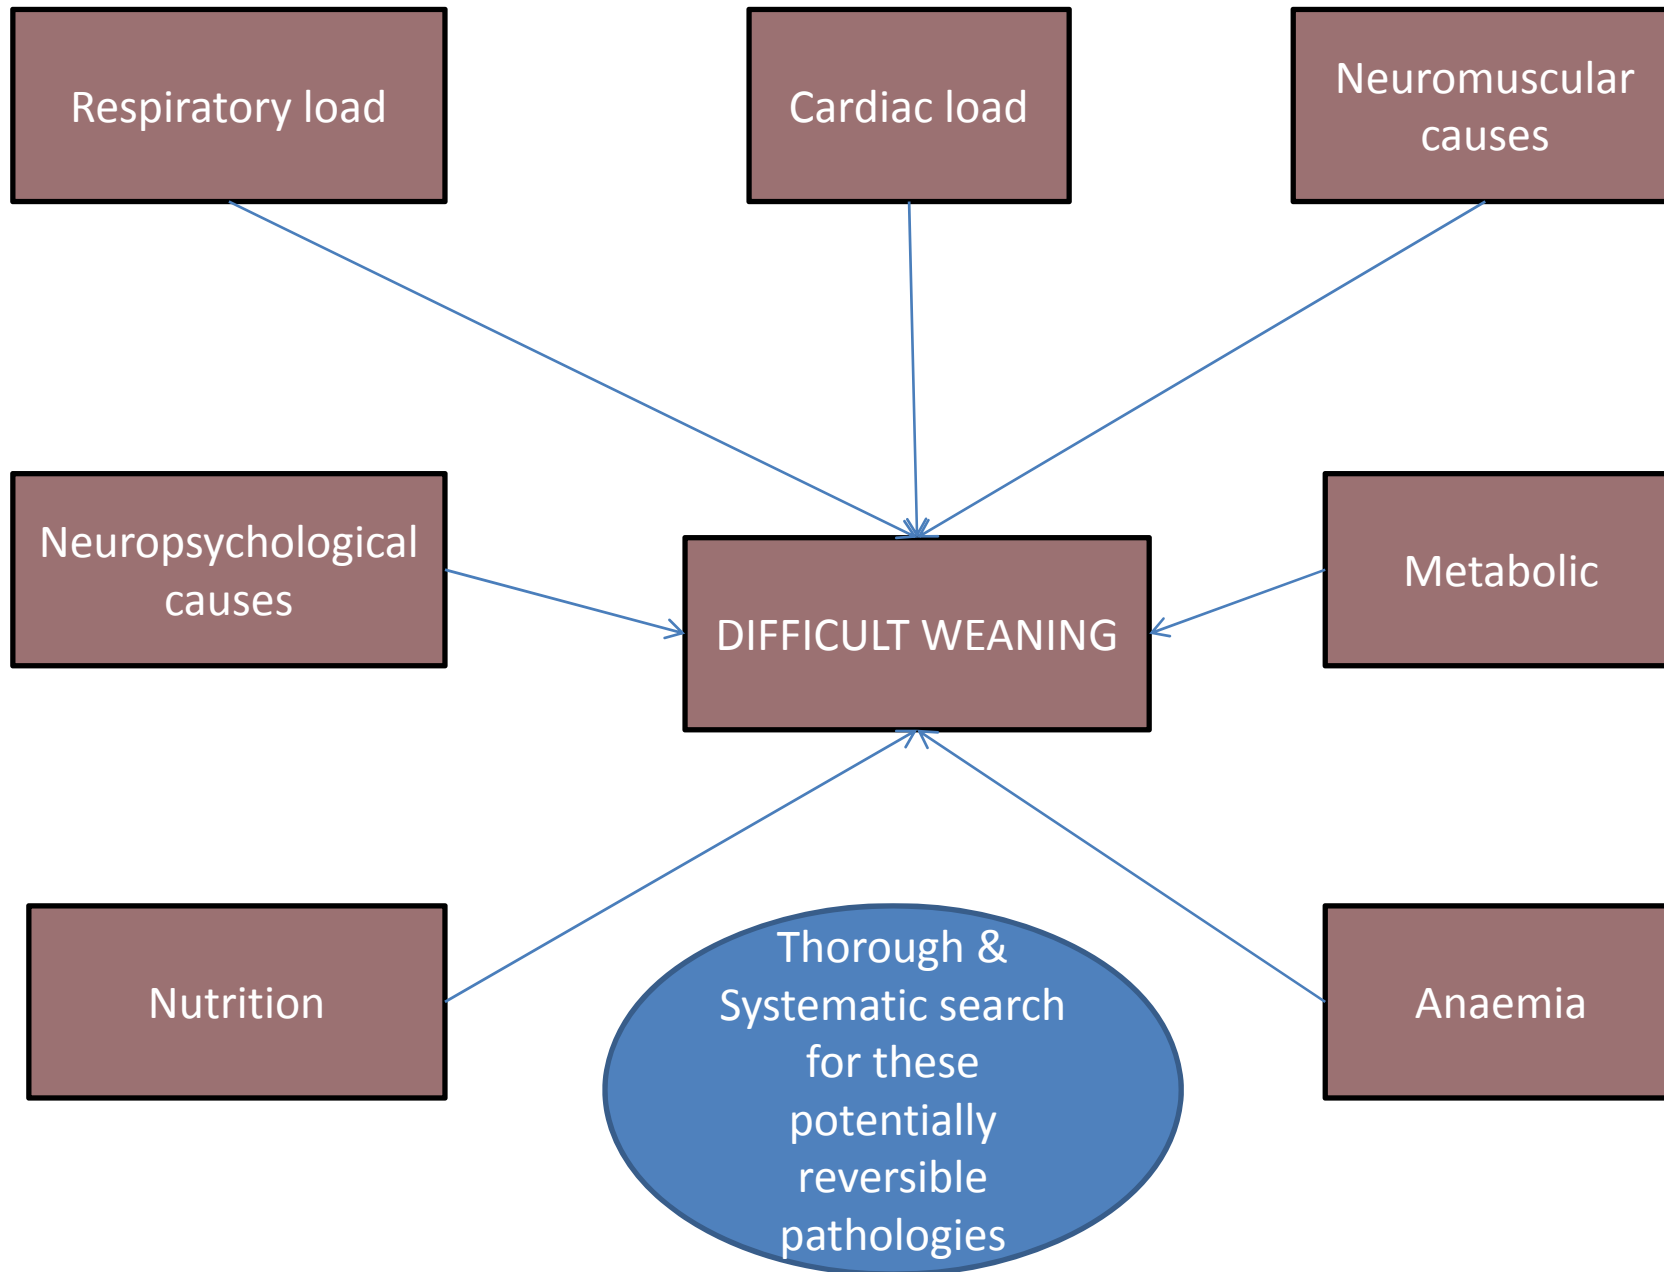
Respiratory load

Cardiac load

Neuromuscular causes

Neuropsychological causes

DIFFICULT WEANING

Metabolic

Nutrition

Thorough & Systematic search for these potentially reversible pathologies

Anaemia